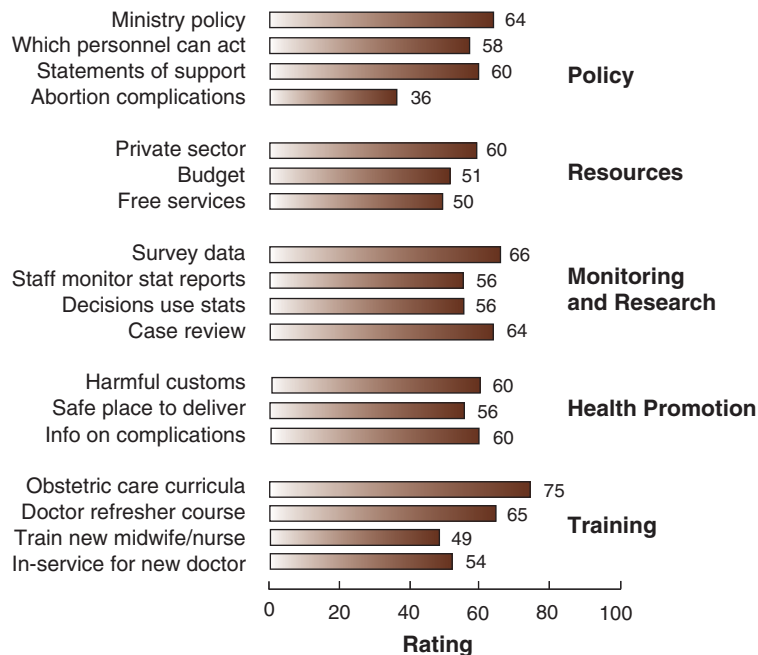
Ministry policy 64
Which personnel can act 58
Statements of support 60
Abortion complications 36

Policy

Private sector 60
Budget 51
Free services 50

Resources

Survey data 66
Staff monitor stat reports 56
Decisions use stats 56
Case review 64

Monitoring and Research

Harmful customs 60
Safe place to deliver 56
Info on complications 60

Health Promotion

Obstetric care curricula 75
Doctor refresher course 65
Train new midwife/nurse 49
In-service for new doctor 54

Training

0 20 40 60 80 100

Rating